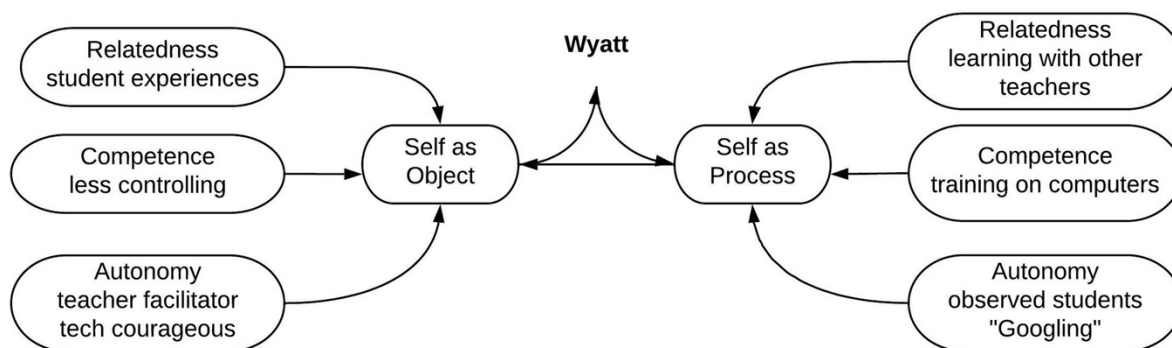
Relatedness
student experiences

Competence
less controlling

Autonomy
teacher facilitator
tech courageous

Wyatt

Self as
Object

Self as
Process

Relatedness
learning with other
teachers

Competence
training on computers

Autonomy
observed students
"Googling"